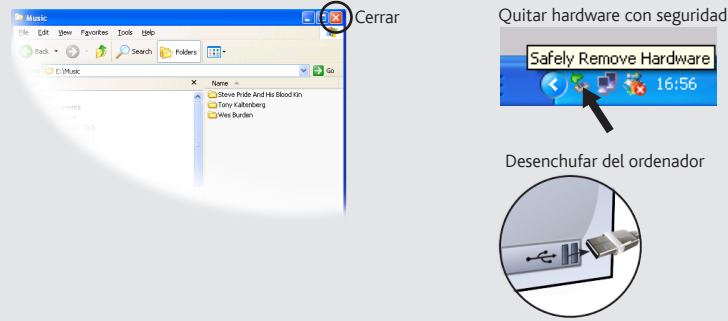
Music

File Edit View Favorites Tools Help

Back Search Folders

E:\Music Go

Name

Steve Pride And His Blood Kin
Tony Kaltenberg
Wes Burden

Cerrar

Quitar hardware con seguridad

Safely Remove Hardware

16:56

Desenchufar del ordenador